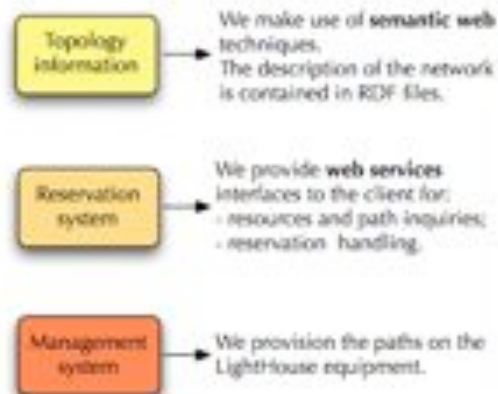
Topology information

We make use of **semantic web** techniques.
The description of the network is contained in RDF files.

Reservation system

We provide **web services** interfaces to the client for:
- resources and path inquiries;
- reservation handling.

Management system

We provision the paths on the LightHouse equipment.